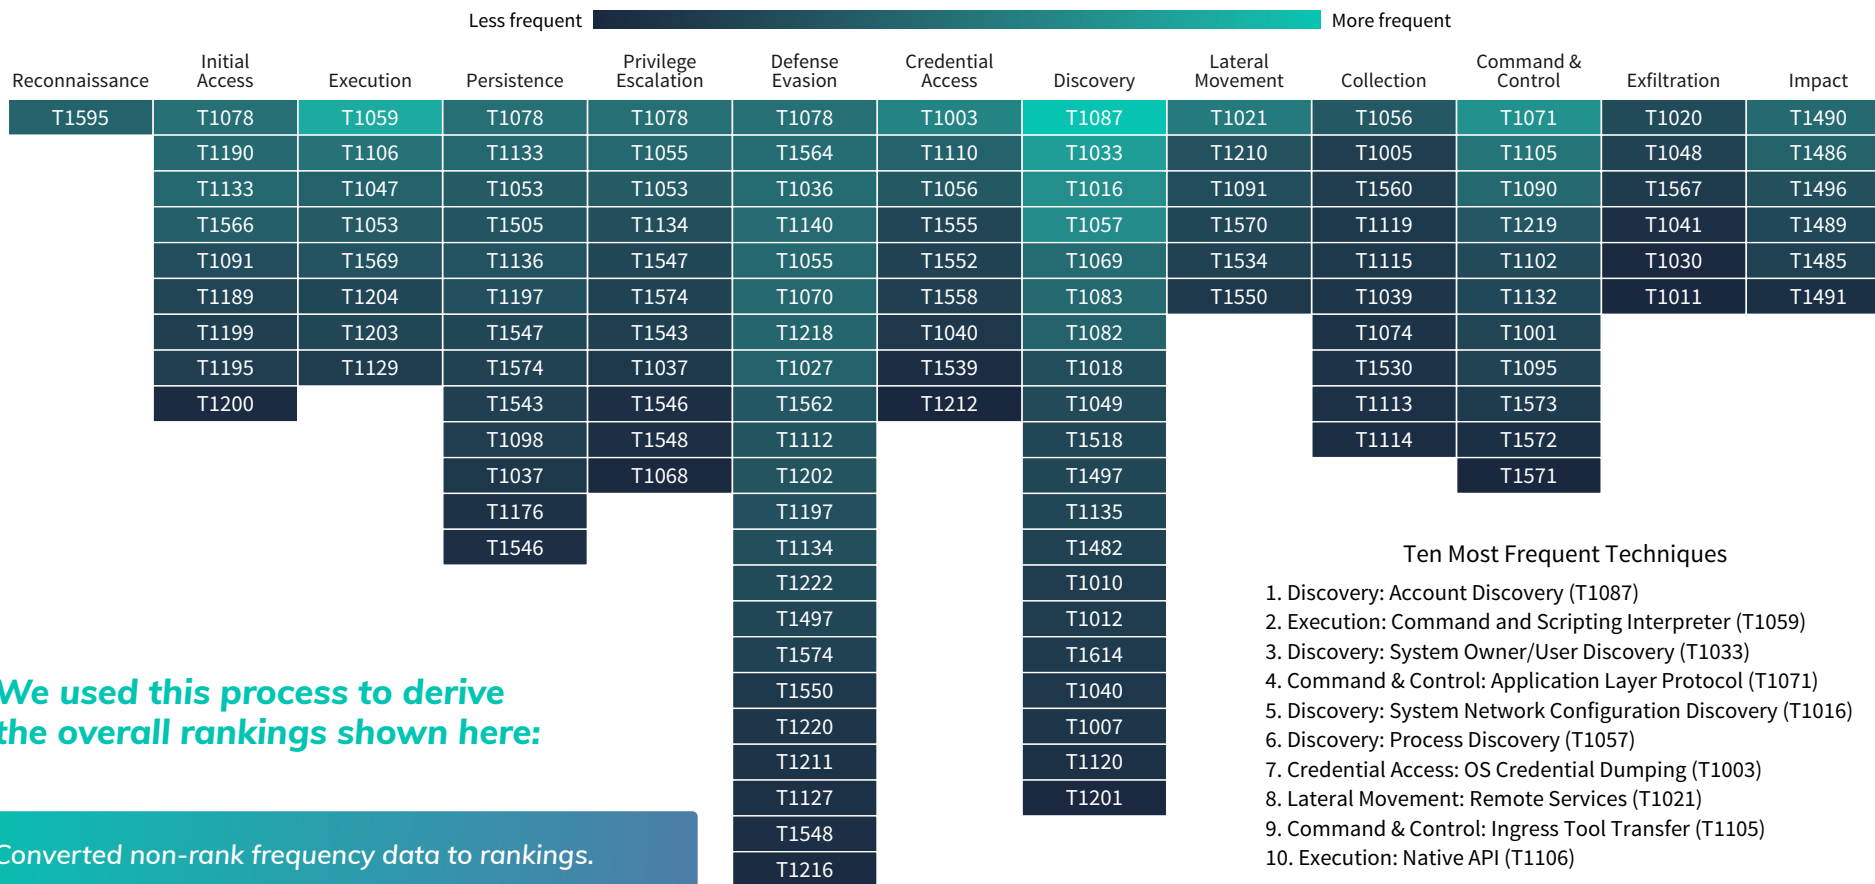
Less frequent More frequent

| Reconnaissance | Initial Access | Execution | Persistence | Privilege Escalation | Defense Evasion | Credential Access | Discovery | Lateral Movement | Collection | Command & Control | Exfiltration | Impact |
|---|---|---|---|---|---|---|---|---|---|---|---|---|
| T1595 | T1078 | T1059 | T1078 | T1078 | T1078 | T1003 | T1087 | T1021 | T1056 | T1071 | T1020 | T1490 |
| | T1190 | T1106 | T1133 | T1055 | T1564 | T1110 | T1033 | T1210 | T1005 | T1105 | T1048 | T1486 |
| | T1133 | T1047 | T1053 | T1053 | T1036 | T1056 | T1016 | T1091 | T1560 | T1090 | T1567 | T1496 |
| | T1566 | T1053 | T1505 | T1134 | T1140 | T1555 | T1057 | T1570 | T1119 | T1219 | T1041 | T1489 |
| | T1091 | T1569 | T1136 | T1547 | T1055 | T1552 | T1069 | T1534 | T1115 | T1102 | T1030 | T1485 |
| | T1189 | T1204 | T1197 | T1574 | T1070 | T1558 | T1083 | T1550 | T1039 | T1132 | T1011 | T1491 |
| | T1199 | T1203 | T1547 | T1543 | T1218 | T1040 | T1082 | | T1074 | T1001 | | |
| | T1195 | T1129 | T1574 | T1037 | T1027 | T1539 | T1018 | | T1530 | T1095 | | |
| | T1200 | | T1543 | T1546 | T1562 | T1212 | T1049 | | T1113 | T1573 | | |
| | | | T1098 | T1548 | T1112 | | T1518 | | T1114 | T1572 | | |
| | | | T1037 | T1068 | T1202 | | T1497 | | | T1571 | | |
| | | | T1176 | | T1197 | | T1135 | | | | | |
| | | | T1546 | | T1134 | | T1482 | | | | | |
| | | | | | T1222 | | T1010 | | | | | |
| | | | | | T1497 | | T1012 | | | | | |
| | | | | | T1574 | | T1614 | | | | | |
| | | | | | T1550 | | T1040 | | | | | |
| | | | | | T1220 | | T1007 | | | | | |
| | | | | | T1211 | | T1120 | | | | | |
| | | | | | T1127 | | T1201 | | | | | |
| | | | | | T1548 | | | | | | | |
| | | | | | T1216 | | | | | | | |

Ten Most Frequent Techniques
1. Discovery: Account Discovery (T1087)
2. Execution: Command and Scripting Interpreter (T1059)
3. Discovery: System Owner/User Discovery (T1033)
4. Command & Control: Application Layer Protocol (T1071)
5. Discovery: System Network Configuration Discovery (T1016)
6. Discovery: Process Discovery (T1057)
7. Credential Access: OS Credential Dumping (T1003)
8. Lateral Movement: Remote Services (T1021)
9. Command & Control: Ingress Tool Transfer (T1105)
10. Execution: Native API (T1106)

We used this process to derive the overall rankings shown here:

Converted non-rank frequency data to rankings.